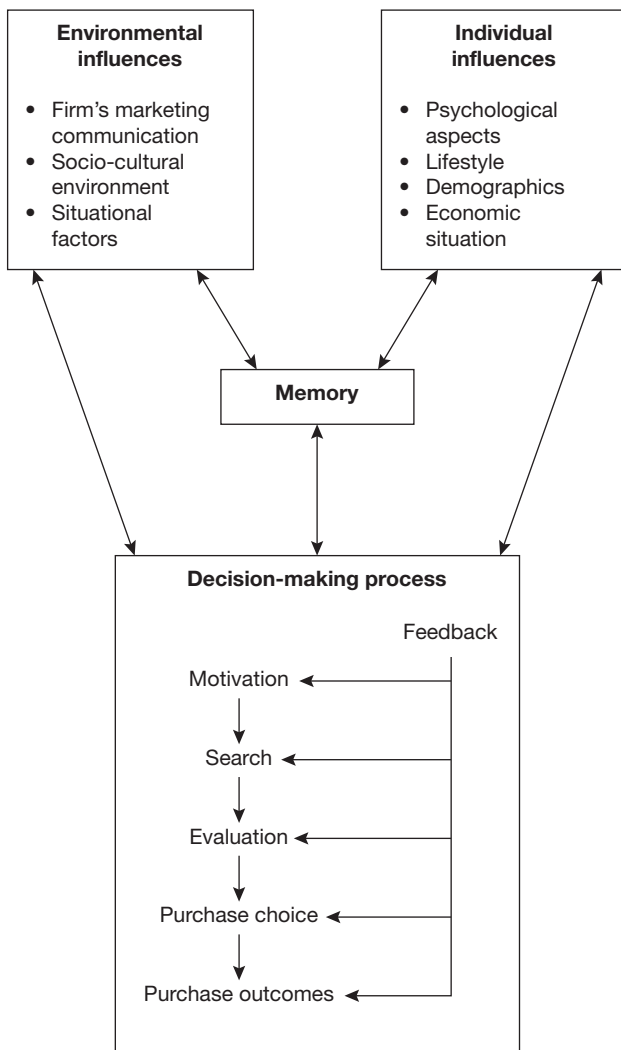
**Environmental influences**

- Firm's marketing communication
- Socio-cultural environment
- Situational factors

**Individual influences**

- Psychological aspects
- Lifestyle
- Demographics
- Economic situation

**Memory**

**Decision-making process**

Feedback

Motivation

Search

Evaluation

Purchase choice

Purchase outcomes